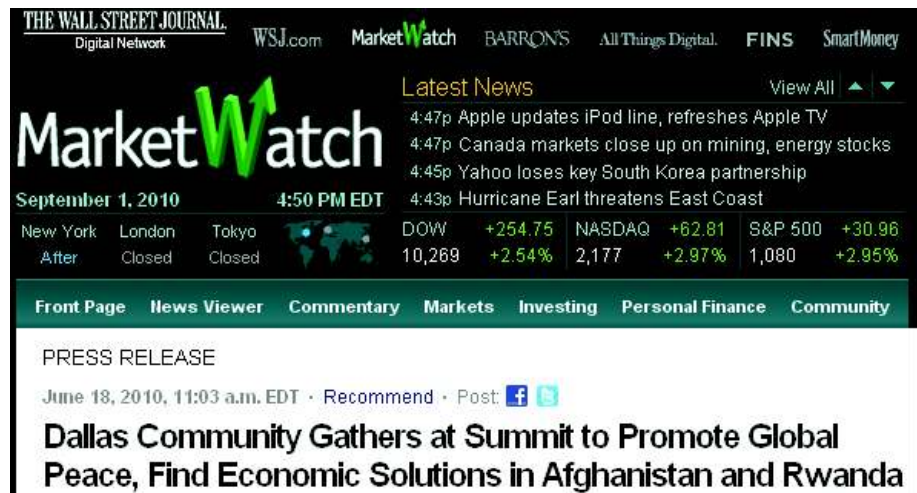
THE WALL STREET JOURNAL. Digital Network

WSJ.com MarketWatch BARRON'S AllThingsDigital. FINS SmartMoney

MarketWatch

September 1, 2010 4:50 PM EDT

Latest News View All

4:47p Apple updates iPod line, refreshes Apple TV
4:47p Canada markets close up on mining, energy stocks
4:45p Yahoo loses key South Korea partnership
4:43p Hurricane Earl threatens East Coast

New York After London Closed Tokyo Closed

| DOW | +254.75 | NASDAQ | +62.81 | S&P 500 | +30.96 |
|---|---|---|---|---|---|
| 10,269 | +2.54% | 2,177 | +2.97% | 1,080 | +2.95% |

Front Page News Viewer Commentary Markets Investing Personal Finance Community

PRESS RELEASE

June 18, 2010, 11:03 a.m. EDT · Recommend · Post:

Dallas Community Gathers at Summit to Promote Global Peace, Find Economic Solutions in Afghanistan and Rwanda